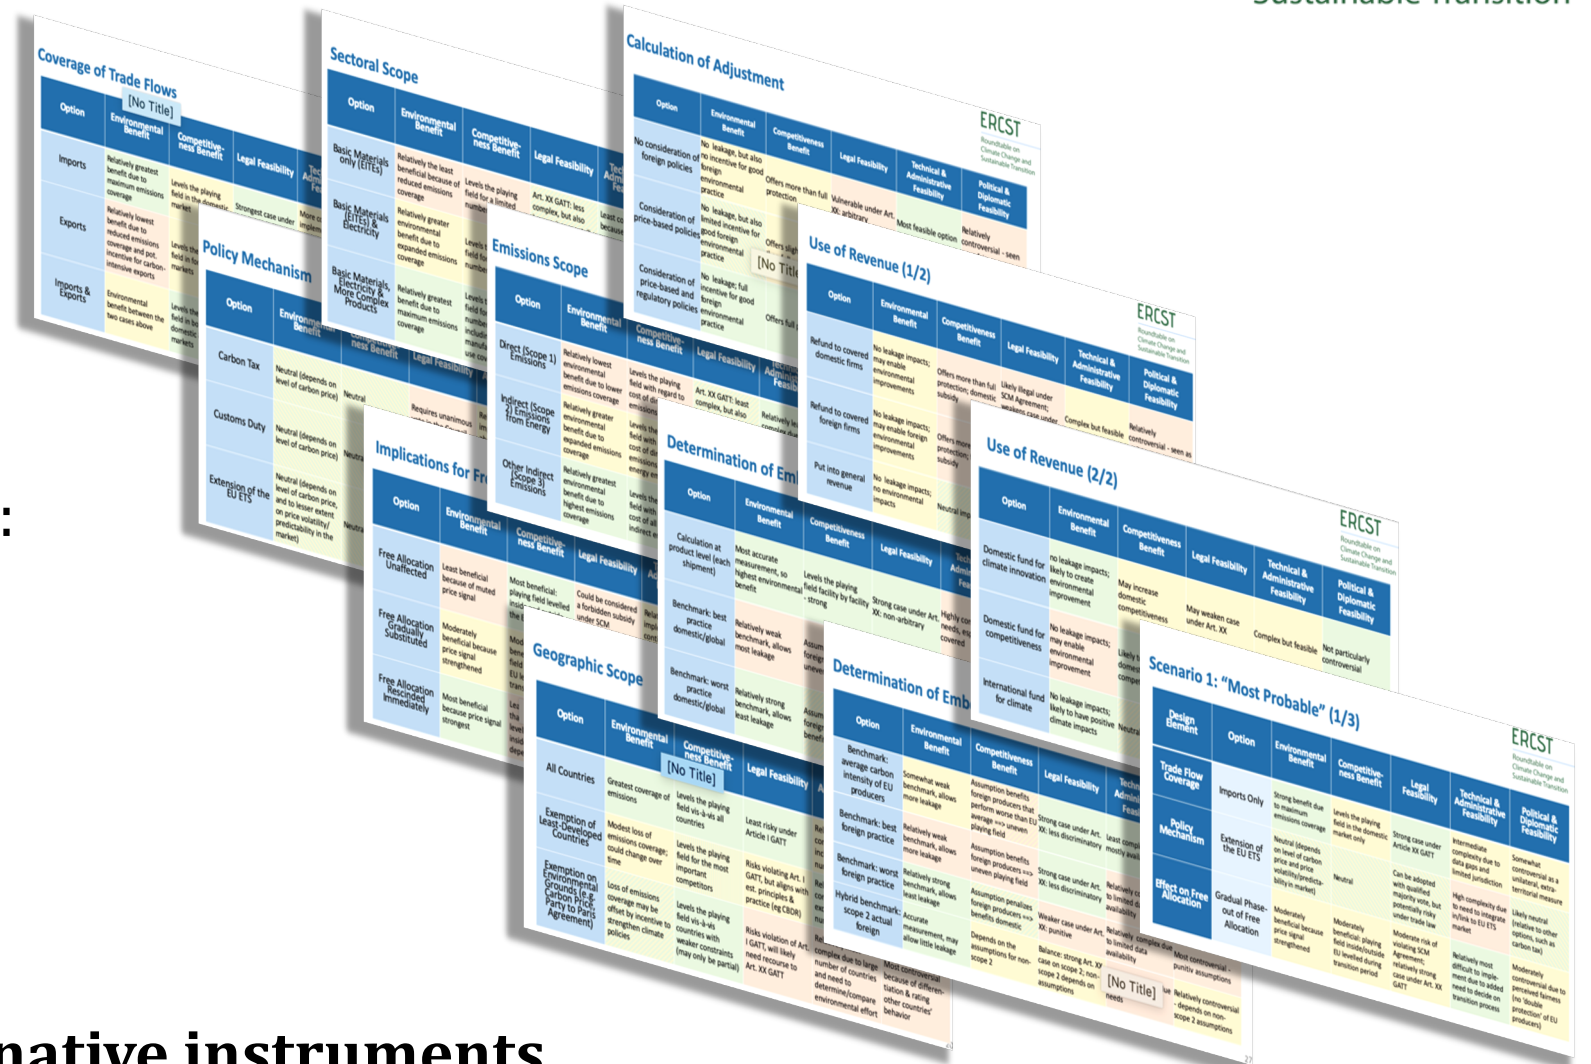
Sustainable Transition

Coverage of Trade Flows
[No Title]
Option
Environmental Benefit
Competitiveness Benefit
Legal Feasibility
Imports
Exports
Imports & Exports

Sectoral Scope
Option
Environmental Benefit
Competitiveness Benefit
Legal Feasibility
Basic Materials only (EITEs)
Basic Materials (EITEs) & Electricity
Basic Materials, Electricity & More Complex Products

Calculation of Adjustment
Option
Environmental Benefit
Competitiveness Benefit
Legal Feasibility
Technical & Administrative Feasibility
Political & Diplomatic Feasibility
ERCST
No consideration of foreign policies
Consideration of price-based policies
Consideration of price-based and regulatory policies
[No Title]

Policy Mechanism
Option
Carbon Tax
Customs Duty
Extension of the EU ETS

Emissions Scope
Option
Environmental Benefit
Competitiveness Benefit
Legal Feasibility
Direct (Scope 1) Emissions
Indirect (Scope 2) Emissions from Energy
Other Indirect (Scope 3) Emissions

Use of Revenue (1/2)
Option
Environmental Benefit
Competitiveness Benefit
Legal Feasibility
Technical & Administrative Feasibility
Political & Diplomatic Feasibility
ERCST
Refund to covered domestic firms
Refund to covered foreign firms
Put into general revenue

Implications for Fr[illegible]
Option
Environmental Benefit
Competitiveness Benefit
Legal Feasibility
Free Allocation Unaffected
Free Allocation Gradually Substituted
Free Allocation Rescinded Immediately

Determination of Em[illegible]
Option
Environmental Benefit
Competitiveness Benefit
Legal Feasibility
Calculation at product level (each shipment)
Benchmark: best practice domestic/global
Benchmark: worst practice domestic/global

Use of Revenue (2/2)
Option
Environmental Benefit
Competitiveness Benefit
Legal Feasibility
Technical & Administrative Feasibility
Political & Diplomatic Feasibility
ERCST
Domestic fund for climate innovation
Domestic fund for competitiveness
International fund for climate

Geographic Scope
Option
Environmental Benefit
Competitiveness Benefit
[No Title]
Legal Feasibility
All Countries
Exemption of Least-Developed Countries
Exemption on Environmental Grounds (e.g. Carbon Price, Party to Paris Agreement)

Determination of Emb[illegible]
Option
Environmental Benefit
Competitiveness Benefit
Legal Feasibility
Benchmark: average carbon intensity of EU producers
Benchmark: best foreign practice
Benchmark: worst foreign practice
Hybrid benchmark: scope 2 actual foreign
[No Title]

Scenario 1: "Most Probable" (1/3)
Design Element
Option
Environmental Benefit
Competitiveness Benefit
Legal Feasibility
Technical & Administrative Feasibility
Political & Diplomatic Feasibility
ERCST
Trade Flow Coverage
Imports Only
Policy Mechanism
Extension of the EU ETS
Effect on Free Allocation
Gradual Phase-out of Free Allocation

:

native instruments